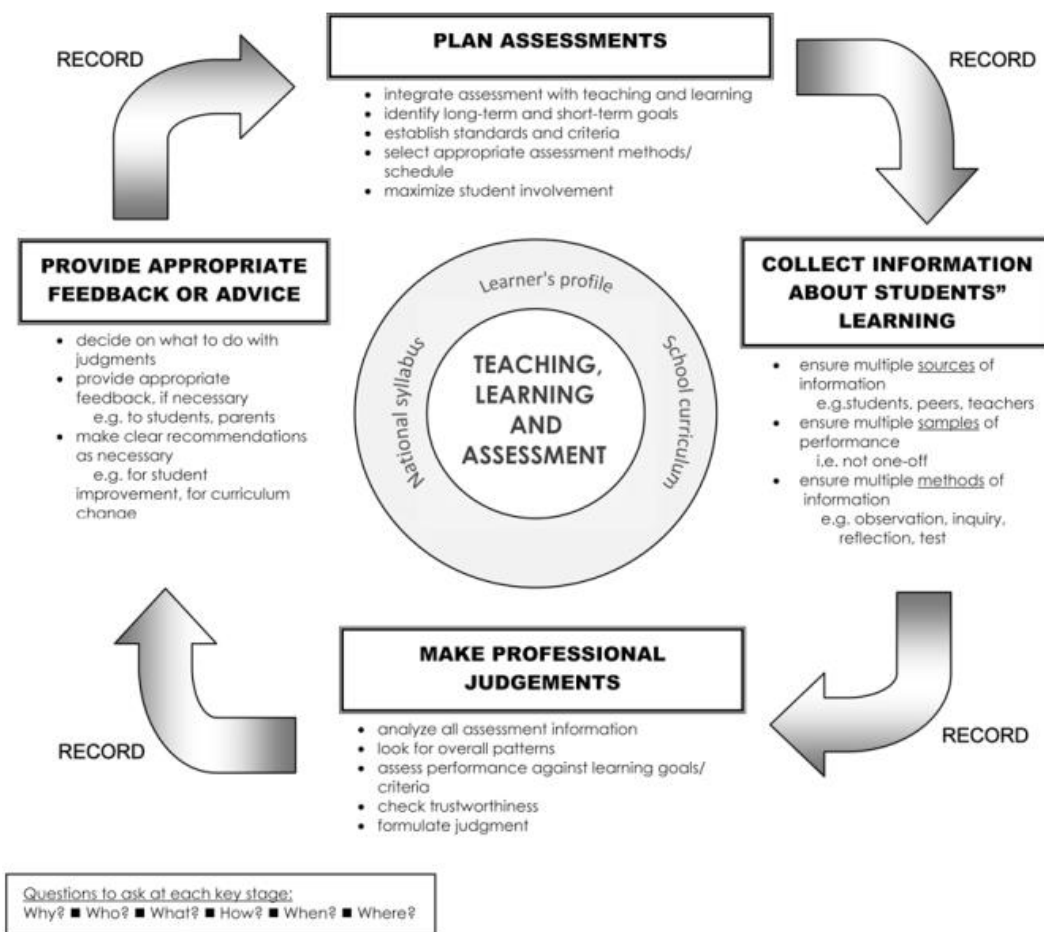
RECORD

PLAN ASSESSMENTS

- integrate assessment with teaching and learning
- identify long-term and short-term goals
- establish standards and criteria
- select appropriate assessment methods/ schedule
- maximize student involvement

RECORD

COLLECT INFORMATION ABOUT STUDENTS" LEARNING

- ensure multiple sources of information
  e.g.students, peers, teachers
- ensure multiple samples of performance
  i.e. not one-off
- ensure multiple methods of information
  e.g. observation, inquiry, reflection, test

RECORD

MAKE PROFESSIONAL JUDGEMENTS

- analyze all assessment information
- look for overall patterns
- assess performance against learning goals/ criteria
- check trustworthiness
- formulate judgment

RECORD

PROVIDE APPROPRIATE FEEDBACK OR ADVICE

- decide on what to do with judgments
- provide appropriate feedback, if necessary
  e.g. to students, parents
- make clear recommendations as necessary
  e.g. for student improvement, for curriculum change

Learner's profile

School curriculum

National syllabus

TEACHING, LEARNING AND ASSESSMENT

Questions to ask at each key stage:
Why? ■ Who? ■ What? ■ How? ■ When? ■ Where?